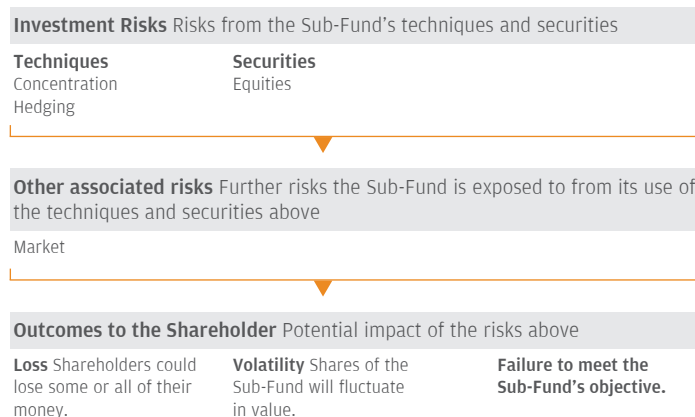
**Investment Risks** Risks from the Sub-Fund's techniques and securities

**Techniques**
Concentration
Hedging

**Securities**
Equities

**Other associated risks** Further risks the Sub-Fund is exposed to from its use of the techniques and securities above

Market

**Outcomes to the Shareholder** Potential impact of the risks above

**Loss** Shareholders could lose some or all of their money.

**Volatility** Shares of the Sub-Fund will fluctuate in value.

**Failure to meet the Sub-Fund's objective.**